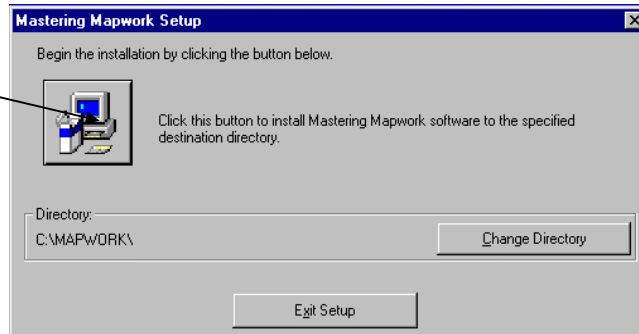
Mastering Mapwork Setup

Begin the installation by clicking the button below.

Click this button to install Mastering Mapwork software to the specified destination directory.

Directory:

C:\MAPWORK\

Change Directory

Exit Setup